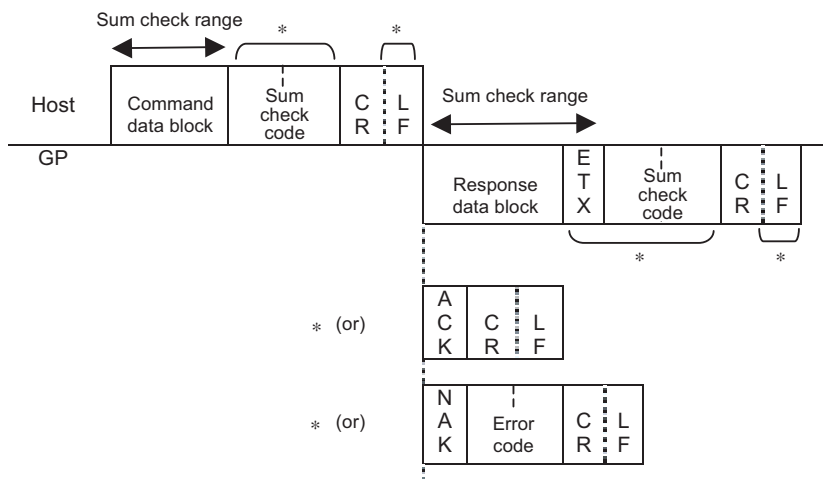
Sum check range

*

*

Host

Command data block

Sum check code

C R

L F

Sum check range

GP

Response data block

E T X

Sum check code

C R

L F

*

*

* (or)

A C K

C R

L F

* (or)

N A K

Error code

C R

L F